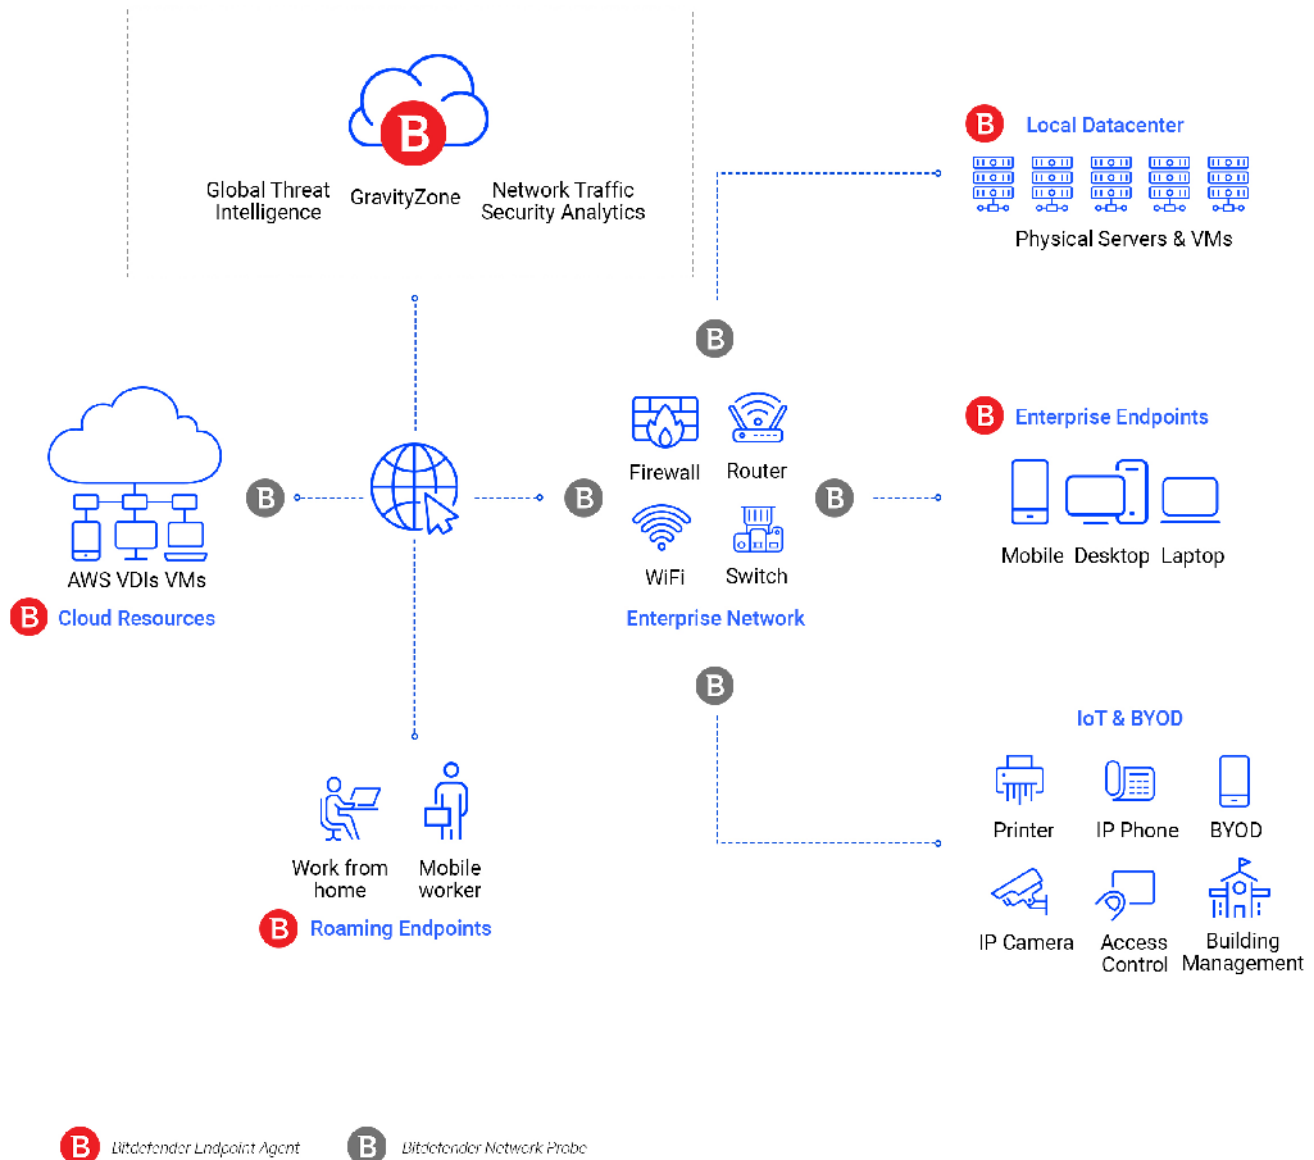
B

Global Threat Intelligence

GravityZone

Network Traffic Security Analytics

B Local Datacenter

Physical Servers & VMs

B

B Enterprise Endpoints

Mobile Desktop Laptop

AWS VDIs VMs

B Cloud Resources

B

B

Firewall

Router

WiFi

Switch

Enterprise Network

B

B

IoT & BYOD

Printer

IP Phone

BYOD

IP Camera

Access Control

Building Management

Work from home

Mobile worker

B Roaming Endpoints

B Bitdefender Endpoint Agent

B Bitdefender Network Probe